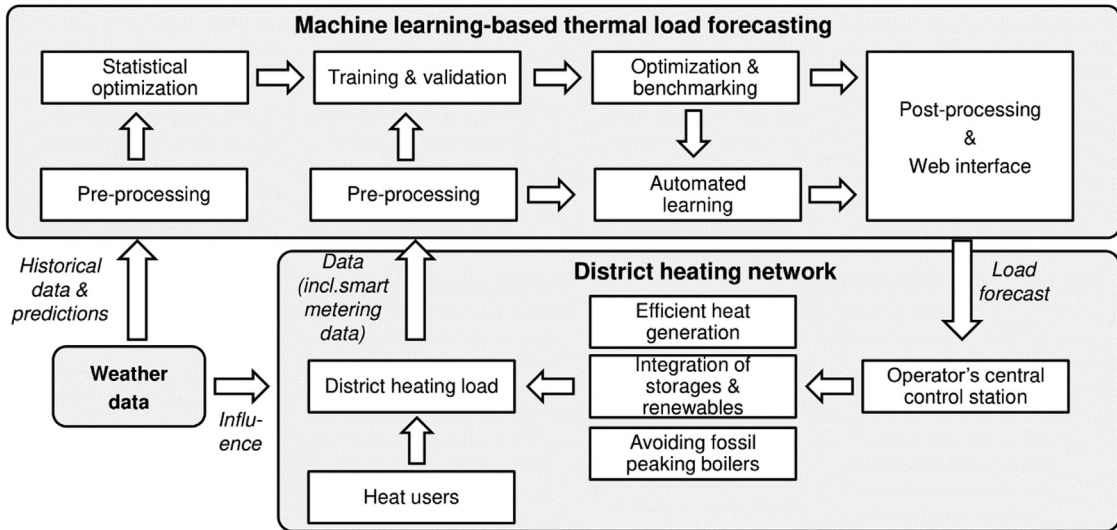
Machine learning-based thermal load forecasting

Statistical optimization

Training & validation

Optimization & benchmarking

Post-processing & Web interface

Pre-processing

Pre-processing

Automated learning

Historical data & predictions

Data (incl.smart metering data)

District heating network

Load forecast

Efficient heat generation

Integration of storages & renewables

Avoiding fossil peaking boilers

Weather data

Influence

District heating load

Operator's central control station

Heat users